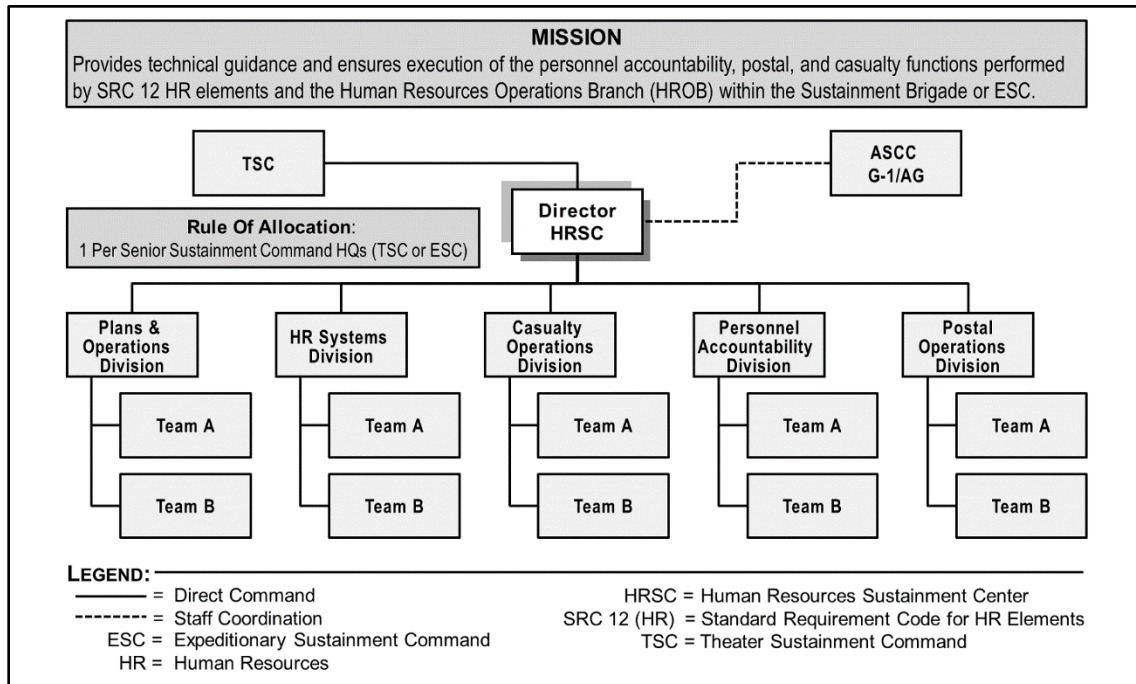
MISSION
Provides technical guidance and ensures execution of the personnel accountability, postal, and casualty functions performed by SRC 12 HR elements and the Human Resources Operations Branch (HROB) within the Sustainment Brigade or ESC.

TSC

ASCC G-1/AG

Rule Of Allocation:
1 Per Senior Sustainment Command HQs (TSC or ESC)

Director HRSC

Plans & Operations Division
Team A
Team B

HR Systems Division
Team A
Team B

Casualty Operations Division
Team A
Team B

Personnel Accountability Division
Team A
Team B

Postal Operations Division
Team A
Team B

LEGEND:
——— = Direct Command
-------- = Staff Coordination
ESC = Expeditionary Sustainment Command
HR = Human Resources
HRSC = Human Resources Sustainment Center
SRC 12 (HR) = Standard Requirement Code for HR Elements
TSC = Theater Sustainment Command